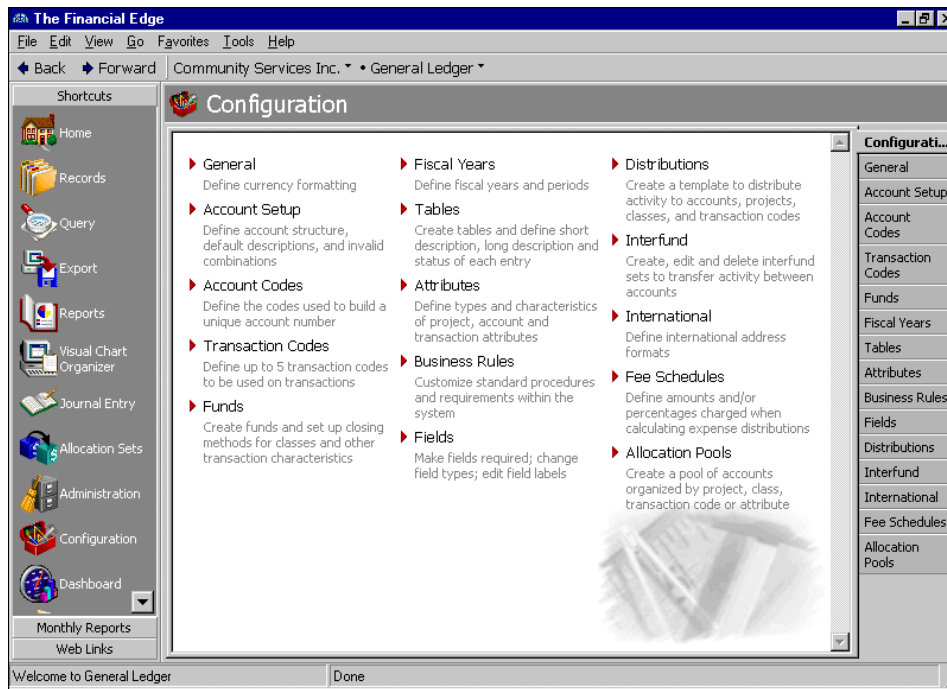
The Financial Edge

File Edit View Go Favorites Tools Help

Back Forward Community Services Inc. • General Ledger

Shortcuts

Home

Records

Query

Export

Reports

Visual Chart Organizer

Journal Entry

Allocation Sets

Administration

Configuration

Dashboard

Monthly Reports

Web Links

Configuration

General
Define currency formatting

Account Setup
Define account structure, default descriptions, and invalid combinations

Account Codes
Define the codes used to build a unique account number

Transaction Codes
Define up to 5 transaction codes to be used on transactions

Funds
Create funds and set up closing methods for classes and other transaction characteristics

Fiscal Years
Define fiscal years and periods

Tables
Create tables and define short description, long description and status of each entry

Attributes
Define types and characteristics of project, account and transaction attributes

Business Rules
Customize standard procedures and requirements within the system

Fields
Make fields required; change field types; edit field labels

Distributions
Create a template to distribute activity to accounts, projects, classes, and transaction codes

Interfund
Create, edit and delete interfund sets to transfer activity between accounts

International
Define international address formats

Fee Schedules
Define amounts and/or percentages charged when calculating expense distributions

Allocation Pools
Create a pool of accounts organized by project, class, transaction code or attribute

Configurati...
General
Account Setup
Account Codes
Transaction Codes
Funds
Fiscal Years
Tables
Attributes
Business Rules
Fields
Distributions
Interfund
International
Fee Schedules
Allocation Pools

Welcome to General Ledger
Done